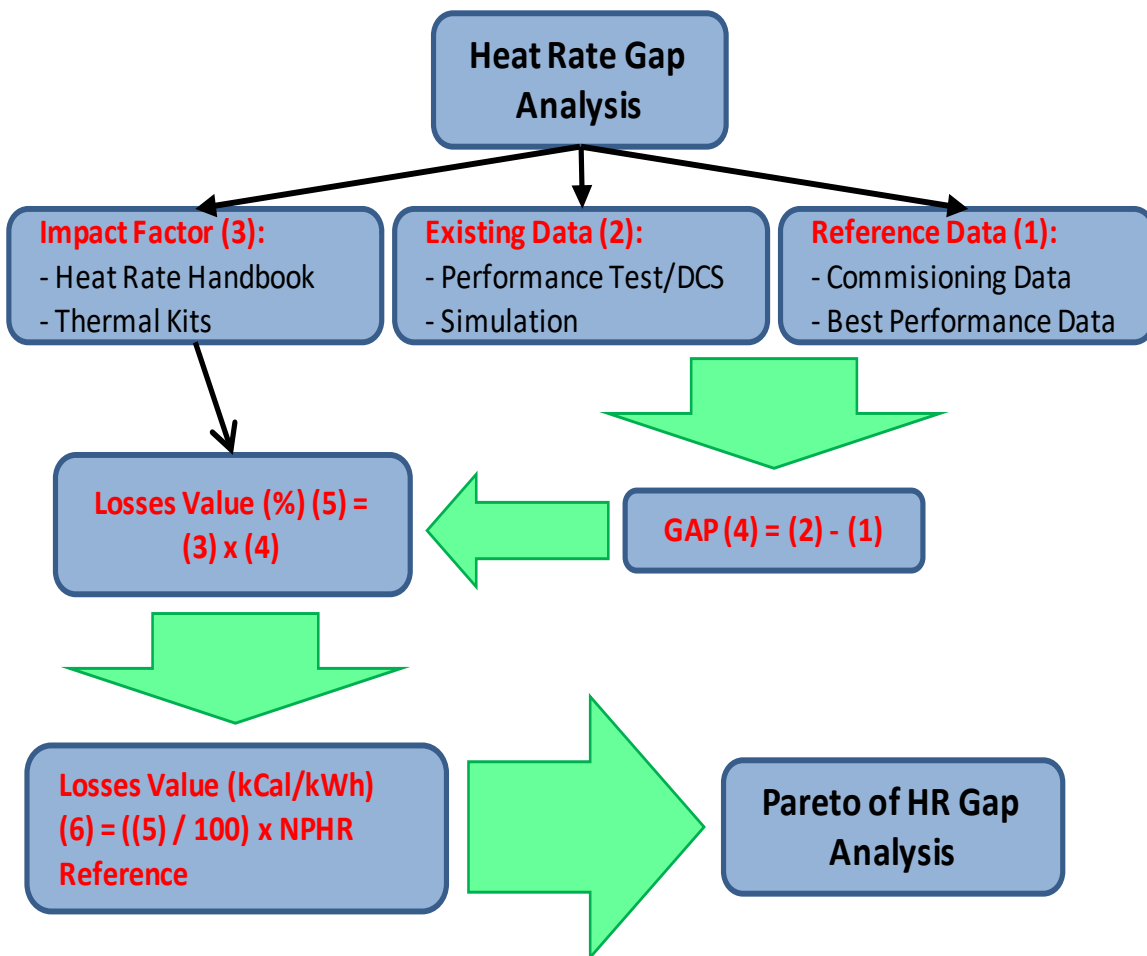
Heat Rate Gap Analysis

Impact Factor (3):
- Heat Rate Handbook
- Thermal Kits

Existing Data (2):
- Performance Test/DCS
- Simulation

Reference Data (1):
- Commisioning Data
- Best Performance Data

Losses Value (%) (5) = (3) x (4)

GAP (4) = (2) - (1)

Losses Value (kCal/kWh) (6) = ((5) / 100) x NPHR Reference

Pareto of HR Gap Analysis